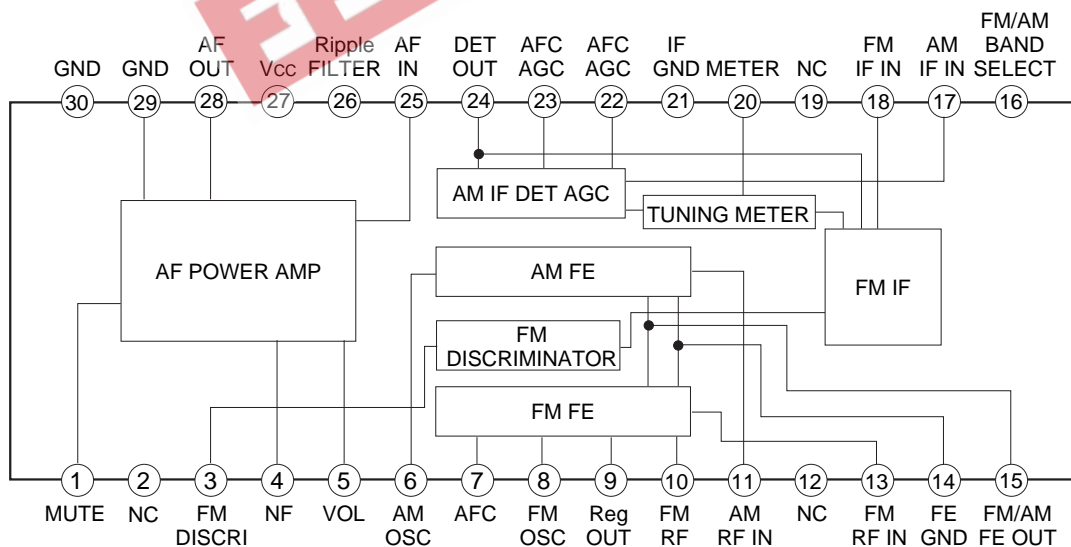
GND GND AF OUT Vcc Ripple FILTER AF IN DET OUT AFC AGC AFC AGC IF GND METER NC FM IF IN AM IF IN FM/AM BAND SELECT

30 29 28 27 26 25 24 23 22 21 20 19 18 17 16

AM IF DET AGC

TUNING METER

AF POWER AMP

AM FE

FM IF

FM DISCRIMINATOR

FM FE

1 2 3 4 5 6 7 8 9 10 11 12 13 14 15

MUTE NC FM DISCRI NF VOL AM OSC AFC FM OSC Reg OUT FM RF AM RF IN NC FM RF IN FE GND FM/AM FE OUT